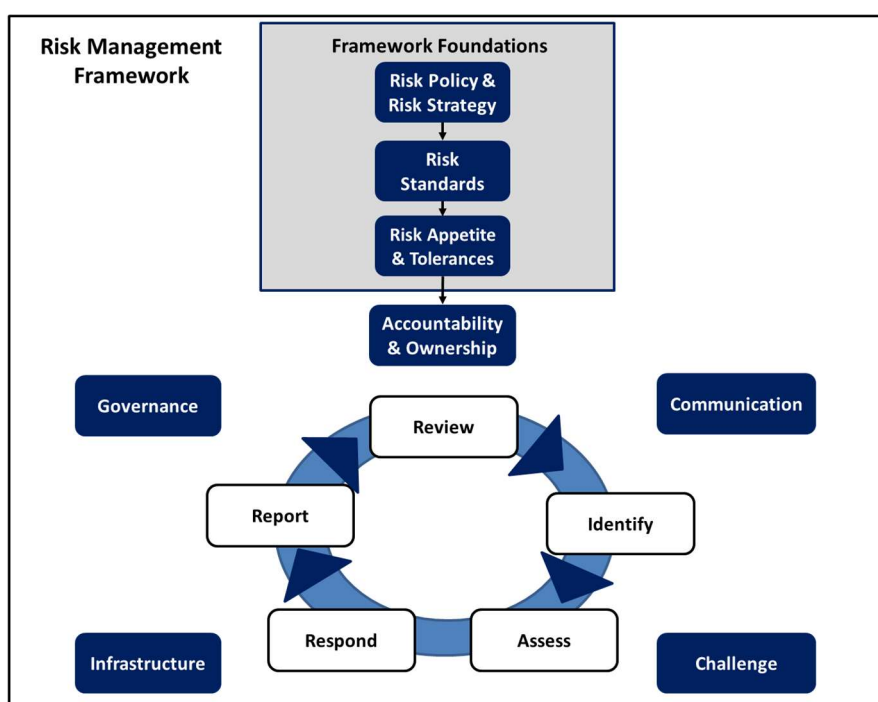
Risk Management Framework

Framework Foundations

Risk Policy & Risk Strategy

Risk Standards

Risk Appetite & Tolerances

Accountability & Ownership

Governance

Communication

Review

Report

Identify

Respond

Assess

Infrastructure

Challenge